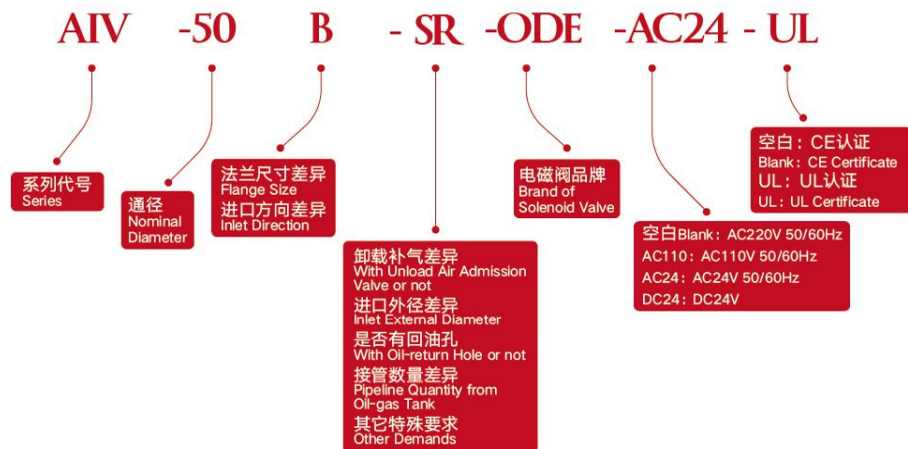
AIV -50 B - SR -ODE -AC24 - UL

系列代号
Series

通径
Nominal Diameter

法兰尺寸差异
Flange Size
进口方向差异
Inlet Direction

卸载补气差异
With Unload Air Admission Valve or not
进口外径差异
Inlet External Diameter
是否有回油孔
With Oil-return Hole or not
接管数量差异
Pipeline Quantity from Oil-gas Tank
其它特殊要求
Other Demands

电磁阀品牌
Brand of Solenoid Valve

空白Blank：AC220V 50/60Hz
AC110：AC110V 50/60Hz
AC24：AC24V 50/60Hz
DC24：DC24V

空白：CE认证
Blank：CE Certificate
UL：UL认证
UL：UL Certificate